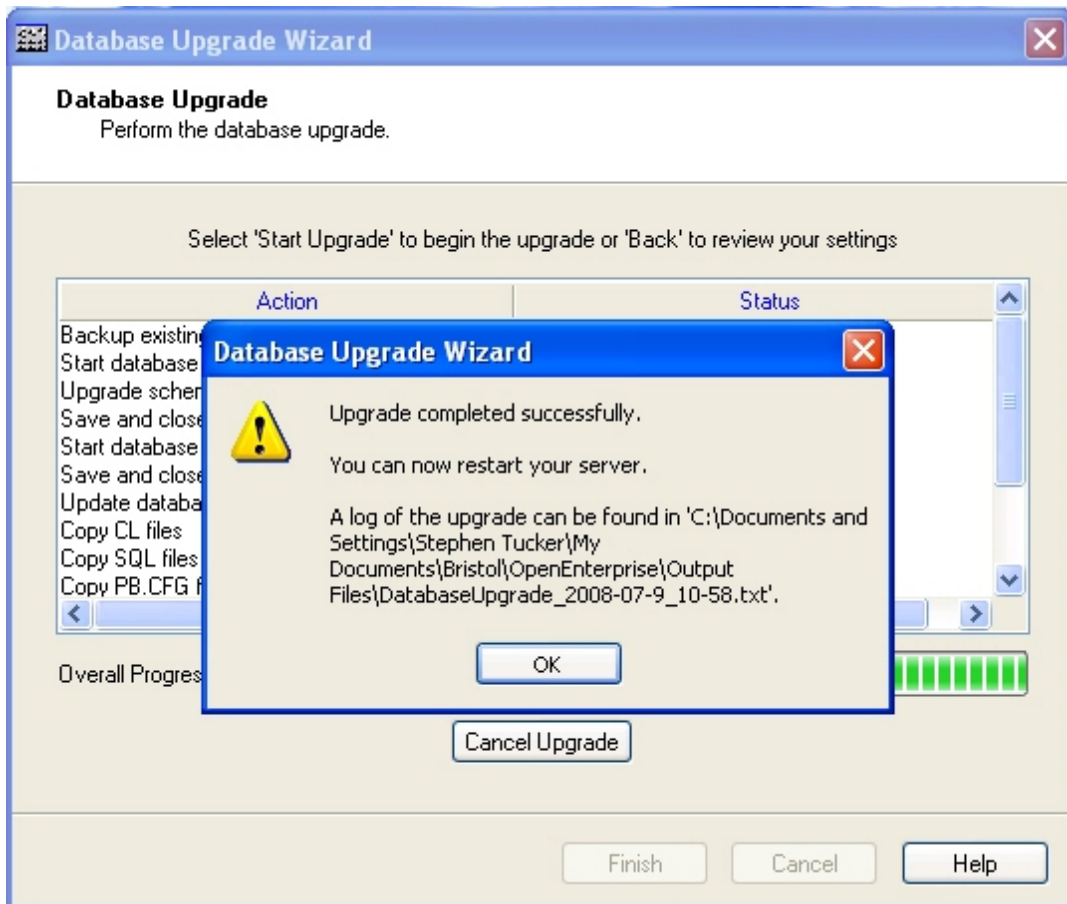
Database Upgrade Wizard

Database Upgrade
Perform the database upgrade.

Select 'Start Upgrade' to begin the upgrade or 'Back' to review your settings

| Action | Status |
|---|---|
| Backup existin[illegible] | |
| Start database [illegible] | |
| Upgrade schen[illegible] | |
| Save and close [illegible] | |
| Start database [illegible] | |
| Save and close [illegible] | |
| Update databa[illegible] | |
| Copy CL files | |
| Copy SQL files | |
| Copy PB.CFG f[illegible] | |

Overall Progres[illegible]

Cancel Upgrade

Finish Cancel Help

Database Upgrade Wizard

Upgrade completed successfully.

You can now restart your server.

A log of the upgrade can be found in 'C:\Documents and Settings\Stephen Tucker\My Documents\Bristol\OpenEnterprise\Output Files\DatabaseUpgrade_2008-07-9_10-58.txt'.

OK